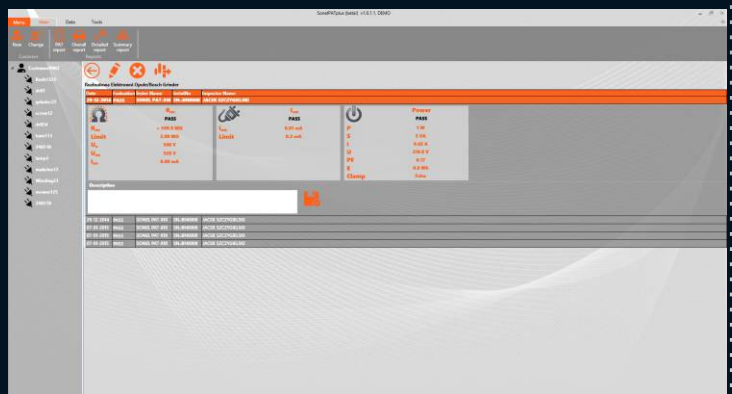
SonelPATsPro (beta) v1.0.1.1 DEMO

Menu | Main | Data | Tools

New | Change | PAT report | Overall report | Detailed report | Summary report

Customer | Reports

Customer0001

Description

29.12.2016 | PASS | SONEL PAT 800 | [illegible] | JACEK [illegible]
07.01.2017 | PASS | SONEL PAT 800 | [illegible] | JACEK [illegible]
07.01.2017 | PASS | SONEL PAT 800 | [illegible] | JACEK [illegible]
07.01.2017 | PASS | SONEL PAT 800 | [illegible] | JACEK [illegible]
07.01.2017 | PASS | SONEL PAT 800 | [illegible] | JACEK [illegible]

Date | Evaluation | Meter Name | Serial No | Inspector Name
29.12.2016 | PASS | SONEL PAT 800 | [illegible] | JACEK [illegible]

PASS
Limit
PASS
Limit
Power
PASS
P
S
I
U
PF
t
Clamp